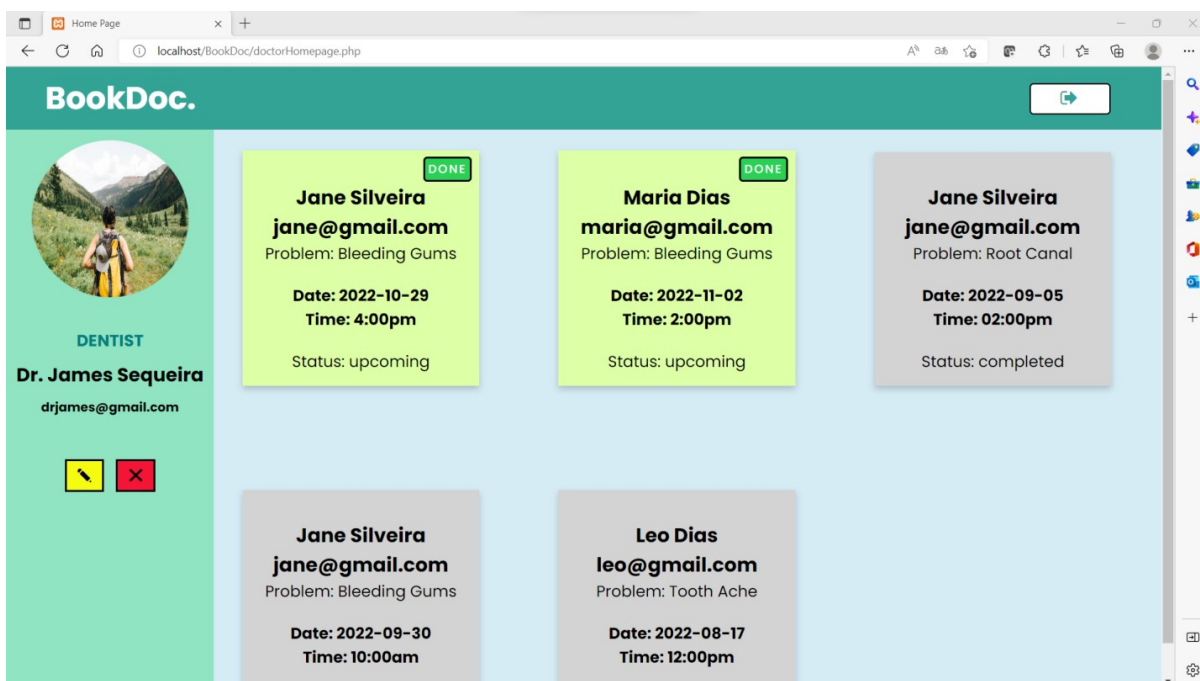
Home Page

localhost/BookDoc/doctorHomepage.php

BookDoc.

DENTIST

Dr. James Sequeira

drjames@gmail.com

DONE

Jane Silveira
jane@gmail.com
Problem: Bleeding Gums

Date: 2022-10-29
Time: 4:00pm

Status: upcoming

DONE

Maria Dias
maria@gmail.com
Problem: Bleeding Gums

Date: 2022-11-02
Time: 2:00pm

Status: upcoming

Jane Silveira
jane@gmail.com
Problem: Root Canal

Date: 2022-09-05
Time: 02:00pm

Status: completed

Jane Silveira
jane@gmail.com
Problem: Bleeding Gums

Date: 2022-09-30
Time: 10:00am

Leo Dias
leo@gmail.com
Problem: Tooth Ache

Date: 2022-08-17
Time: 12:00pm